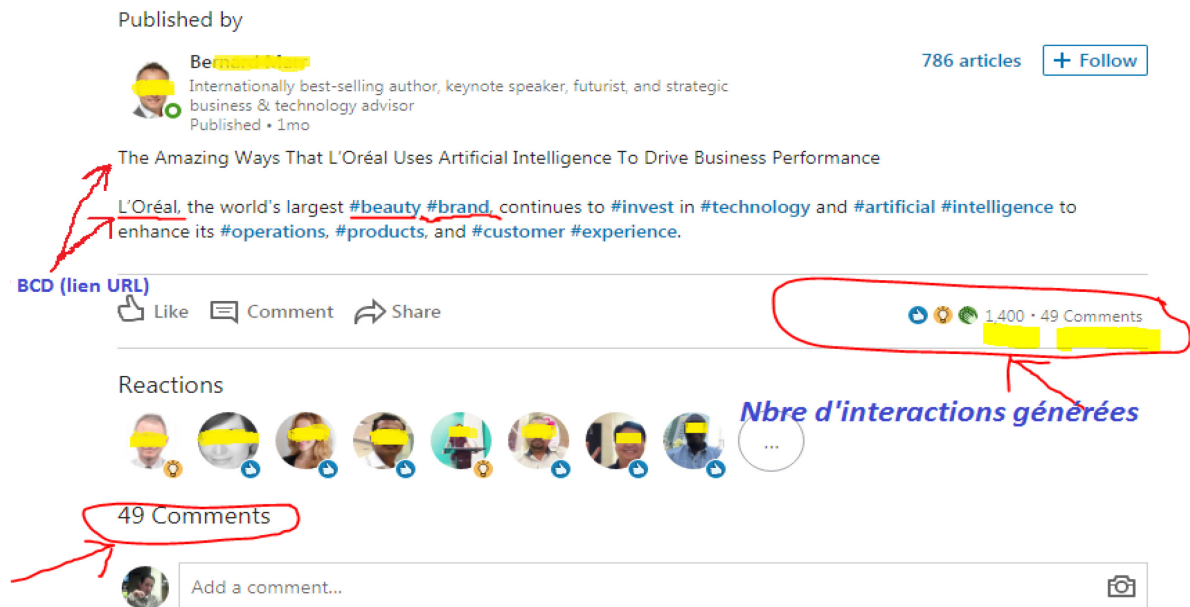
Published by

Ber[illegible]

Internationally best-selling author, keynote speaker, futurist, and strategic business & technology advisor

Published • 1mo

786 articles

+ Follow

The Amazing Ways That L'Oréal Uses Artificial Intelligence To Drive Business Performance

L'Oréal, the world's largest #beauty #brand, continues to #invest in #technology and #artificial #intelligence to enhance its #operations, #products, and #customer #experience.

BCD (lien URL)

Like Comment Share

1,400 • 49 Comments

Reactions

Nbre d'interactions générées

...

49 Comments

Add a comment...